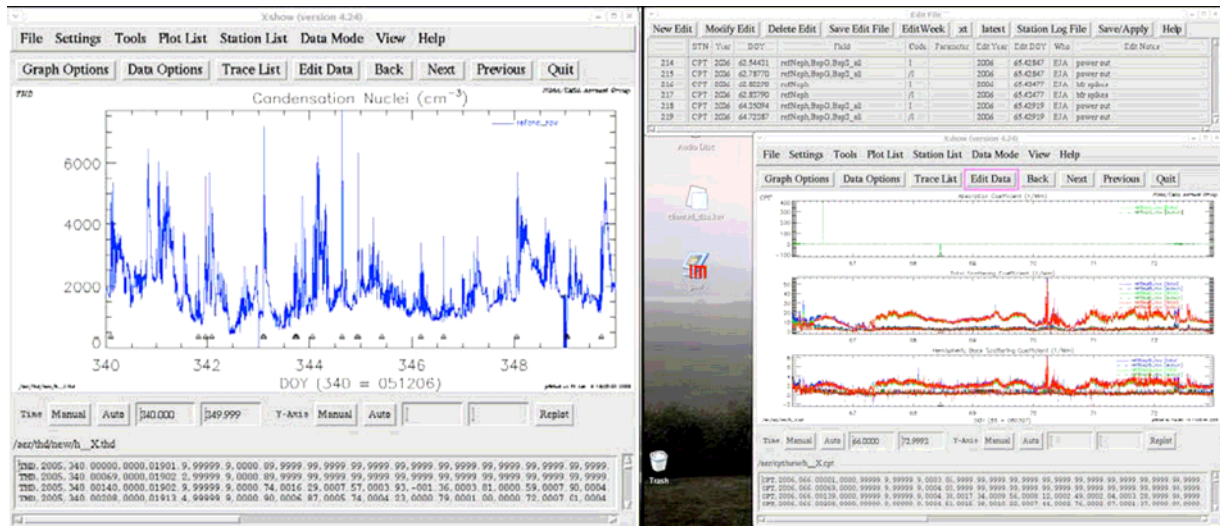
Xshow (version 4.24)

File Settings Tools Plot List Station List Data Mode View Help

Graph Options Data Options Trace List Edit Data Back Next Previous Quit

THD

Condensation Nuclei (cm$^{-3}$)

6000
4000
2000
0

340 342 344 346 348

DOY (340 = 051206)

Time Manual Auto 340.000 349.999 Y-Axis Manual Auto Replot

/aer/thd/new/h__X.thd

THD, 2005, 340. 00000, 0000, 01901. 9, 99999. 9, 0000. 09, 9999. 99, 9999. 99, 9999. 99, 9999. 99, 9999. 99, 9999. 99, 9999. 99,
THD, 2005, 340. 00069, 0000, 01902. 2, 99999. 9, 0000. 09, 9999. 99, 9999. 99, 9999. 99, 9999. 99, 9999. 99, 9999. 99, 9999. 99,
THD, 2005, 340. 00140, 0000, 01902. 9, 99999. 9, 0000. 74, 0016. 23, 0007. 57, 0003. 93, -001. 36, 0003. 81, 0000. 59, 0007. 90, 0004
THD, 2005, 340. 00208, 0000, 01913. 4, 99999. 9, 0000. 90, 0006. 87, 0005. 74, 0004. 23, 0000. 79, 0001. 00, 0000. 72, 0007. 61, 0004

Edit File

New Edit Modify Edit Delete Edit Save Edit File EditWeek xt latest Station Log File Save/Apply Help

| | STN | Year | DOY | Field | Code | Parameter | Edit Year | Edit DOY | Who | Edit Notes |
|---|---|---|---|---|---|---|---|---|---|---|
| 214 | CPT | 2006 | 62.54431 | refNeph,BapG,BapG_a1 | / | | 2006 | 65.42847 | EJA | power out |
| 215 | CPT | 2006 | 62.78770 | refNeph,BapG,BapG_a1 | /1 | | 2006 | 65.42847 | EJA | power out |
| 216 | CPT | 2006 | 62.80298 | refNeph | /1 | | 2006 | 65.43477 | EJA | bfr spikes |
| 217 | CPT | 2006 | 62.83790 | refNeph | /1 | | 2006 | 65.43477 | EJA | bfr spikes |
| 218 | CPT | 2006 | 64.25094 | refNeph,BapG,BapG_a1 | /1 | | 2006 | 65.42919 | EJA | power out |
| 219 | CPT | 2006 | 64.72287 | refNeph,BapG,BapG_a1 | /1 | | 2006 | 65.42919 | EJA | power out |

Audio Disc

Trash

Xshow (version 4.24)

File Settings Tools Plot List Station List Data Mode View Help

Graph Options Data Options Trace List Edit Data Back Next Previous Quit

CPT

Absorption Coefficient (1/Mm)

Total Scattering Coefficient (1/Mm)

Hemispheric Back Scattering Coefficient (1/Mm)

67 68 69 70 71 72

Time Manual Auto 66.0000 72.9992 Y-Axis Manual Auto Replot

/aer/cpt/new/h__X.cpt

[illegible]